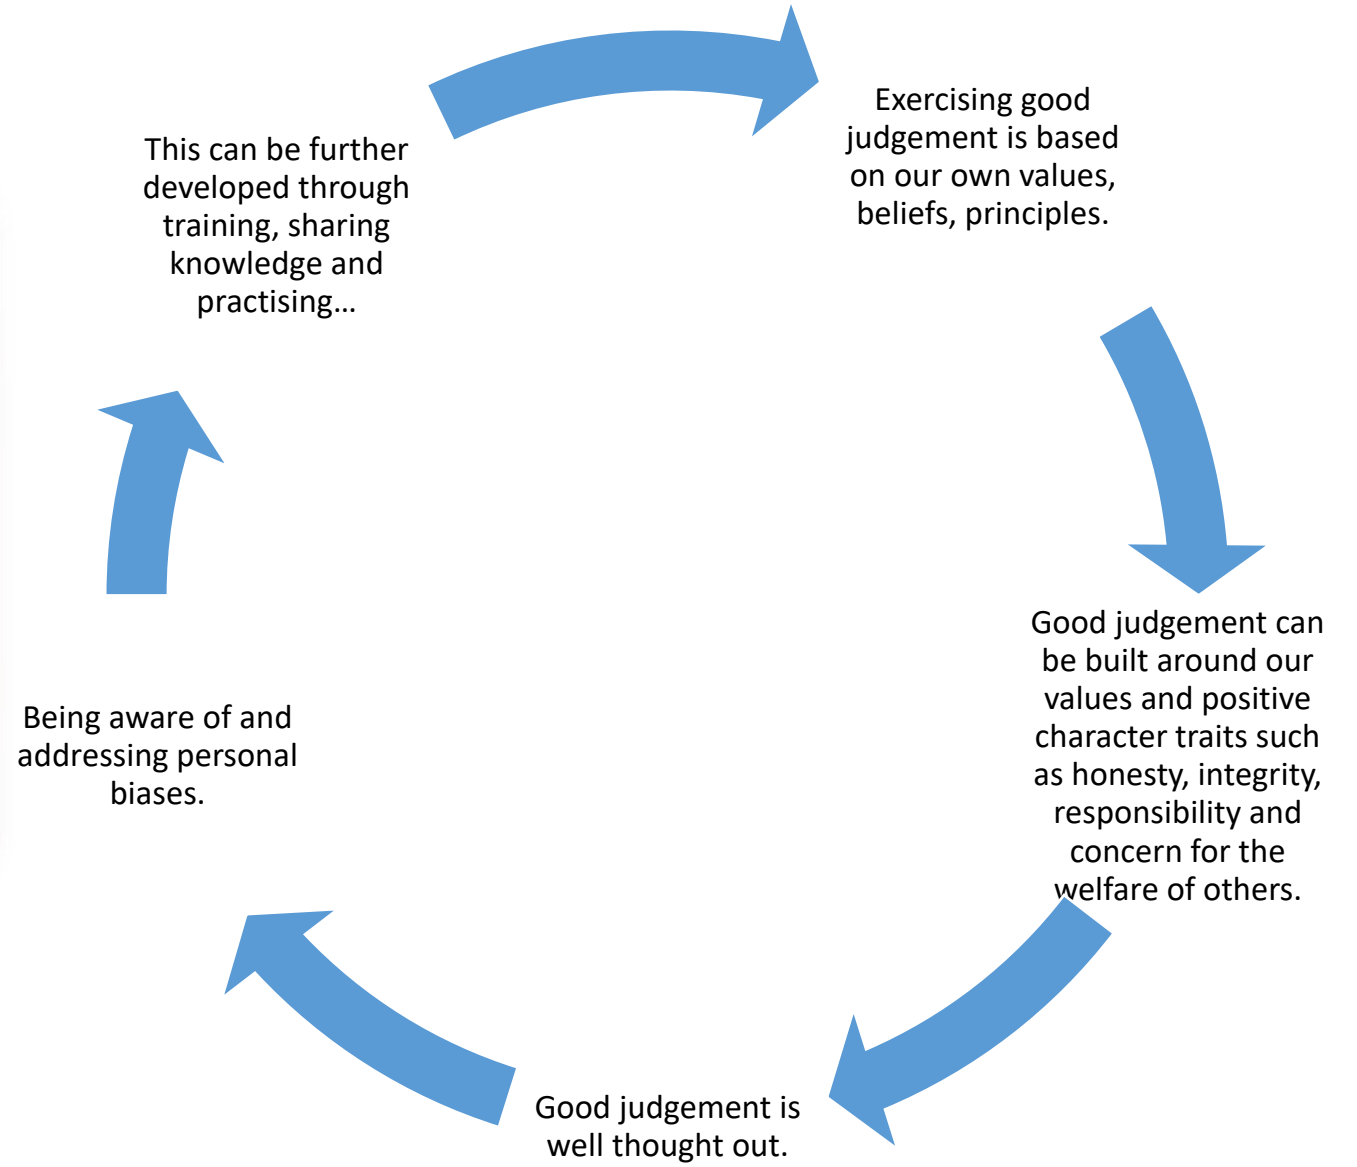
Exercising good judgement is based on our own values, beliefs, principles.

Good judgement can be built around our values and positive character traits such as honesty, integrity, responsibility and concern for the welfare of others.

Good judgement is well thought out.

Being aware of and addressing personal biases.

This can be further developed through training, sharing knowledge and practising…